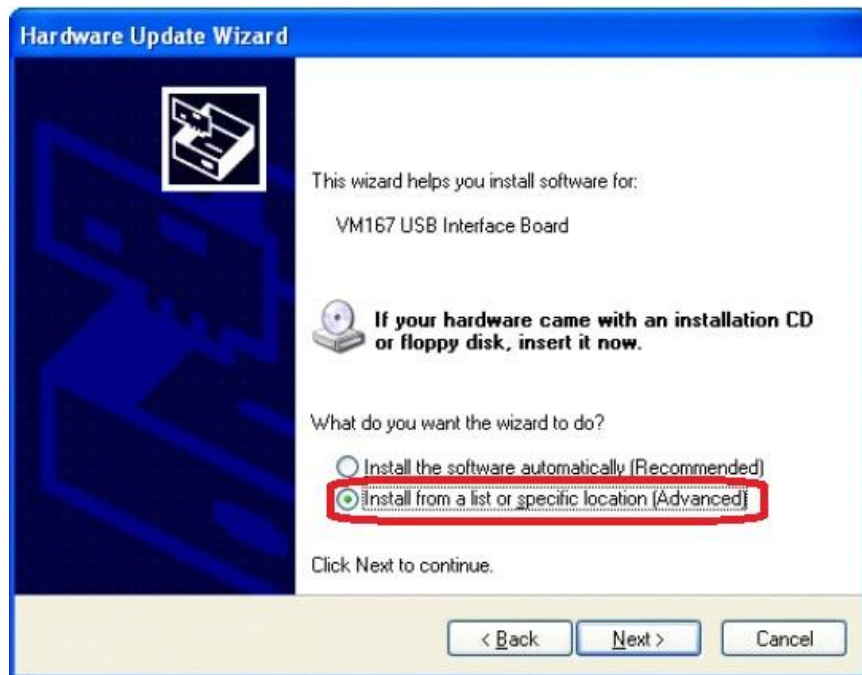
Hardware Update Wizard

This wizard helps you install software for:

VM167 USB Interface Board

If your hardware came with an installation CD or floppy disk, insert it now.

What do you want the wizard to do?

Install the software automatically (Recommended)

Install from a list or specific location (Advanced)

Click Next to continue.

< Back

Next >

Cancel